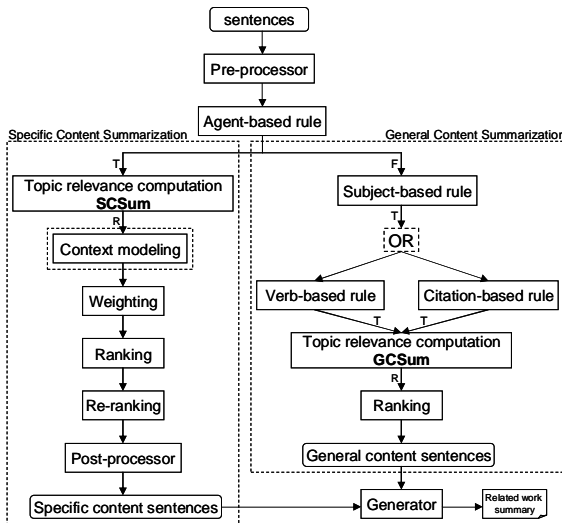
sentences

Pre-processor

Agent-based rule

Specific Content Summarization

General Content Summarizatio

T

F

Topic relevance computation
SCSum

Subject-based rule

R

T

Context modeling

OR

Weighting

Verb-based rule

Citation-based rule

T

T

Ranking

Topic relevance computation
GCSum

R

Re-ranking

Ranking

Post-processor

General content sentences

Specific content sentences

Generator

Related work summary